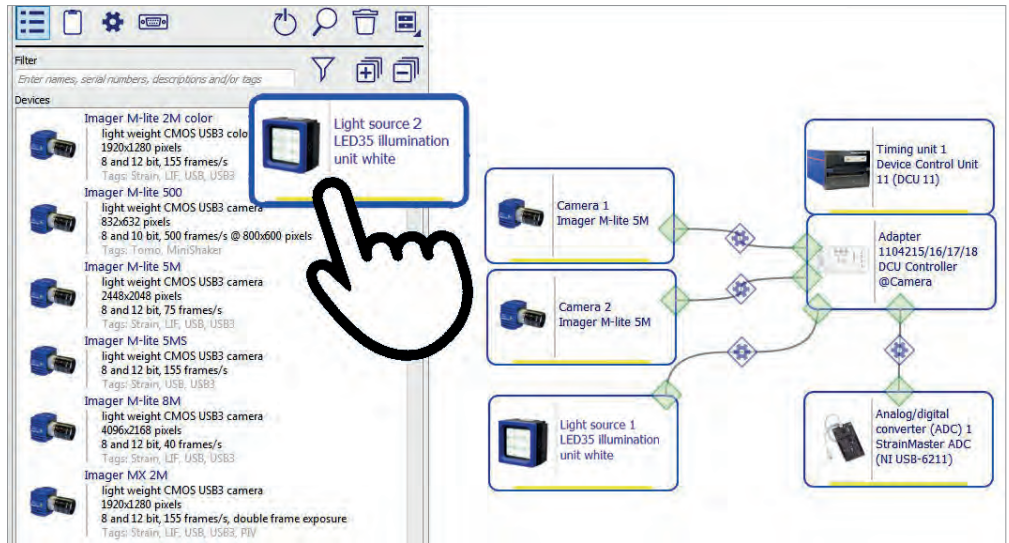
Filter

Enter names, serial numbers, descriptions and/or tags

Devices

Imager M-lite 2M color
light weight CMOS USB3 colo
1920x1280 pixels
8 and 12 bit, 155 frames/s
Tags: Strain, LIF, USB, USB3

Imager M-lite 500
light weight CMOS USB3 camera
832x632 pixels
8 and 10 bit, 500 frames/s @ 800x600 pixels
Tags: Tomo, MiniShaker

Imager M-lite 5M
light weight CMOS USB3 camera
2448x2048 pixels
8 and 12 bit, 75 frames/s
Tags: Strain, LIF, USB, USB3

Imager M-lite 5MS
light weight CMOS USB3 camera
8 and 12 bit, 155 frames/s
Tags: Strain, USB, USB3

Imager M-lite 8M
light weight CMOS USB3 camera
4096x2168 pixels
8 and 12 bit, 40 frames/s
Tags: Strain, LIF, USB, USB3

Imager MX 2M
light weight CMOS USB3 camera
1920x1280 pixels
8 and 12 bit, 155 frames/s, double frame exposure
Tags: Strain, LIF, USB, USB3, PIV

Light source 2
LED35 illumination unit white

Camera 1
Imager M-lite 5M

Camera 2
Imager M-lite 5M

Light source 1
LED35 illumination unit white

Timing unit 1
Device Control Unit 11 (DCU 11)

Adapter
1104215/16/17/18
DCU Controller
@Camera

Analog/digital converter (ADC) 1
StrainMaster ADC
(NI USB-6211)